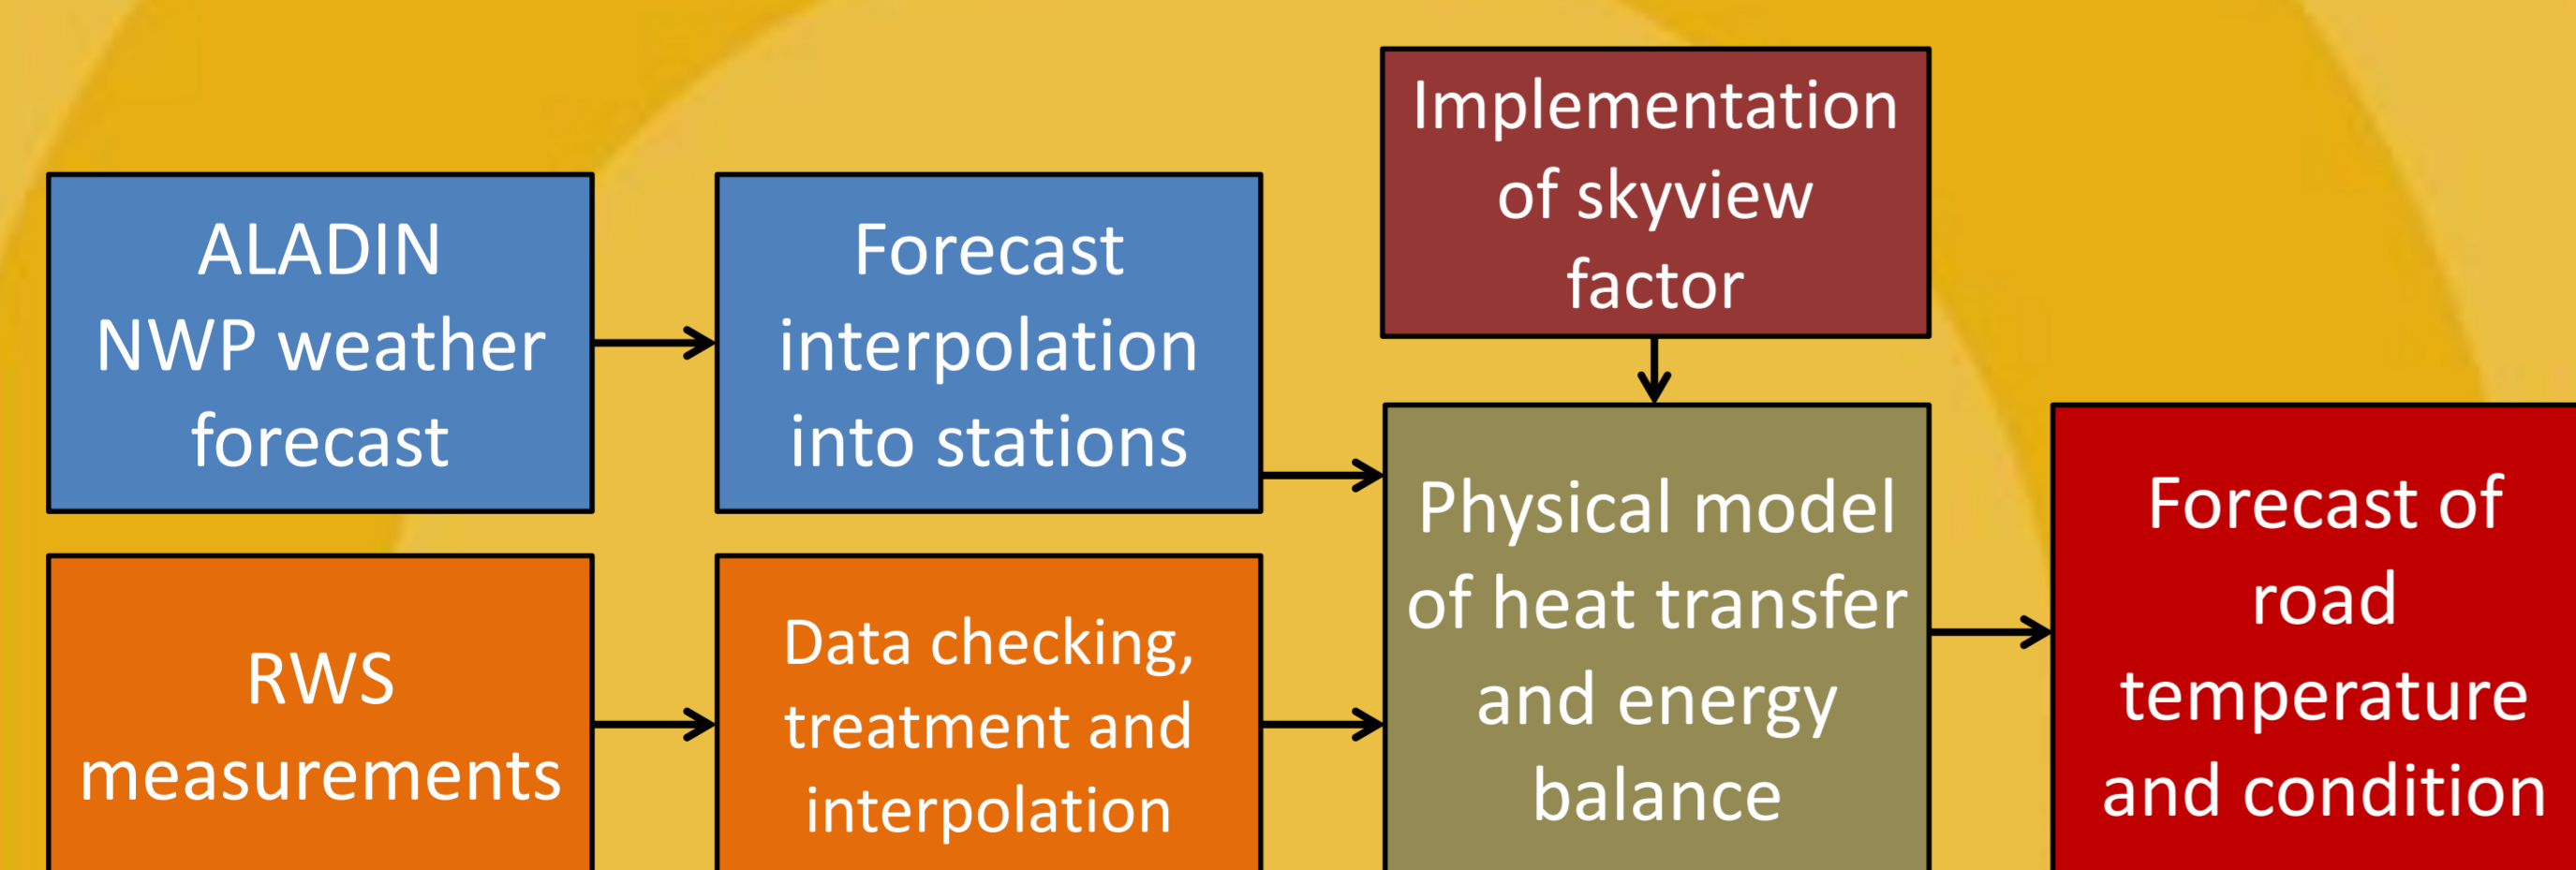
ALADIN NWP weather forecast

Forecast interpolation into stations

Implementation of skyview factor

RWS measurements

Data checking, treatment and interpolation

Physical model of heat transfer and energy balance

Forecast of road temperature and condition